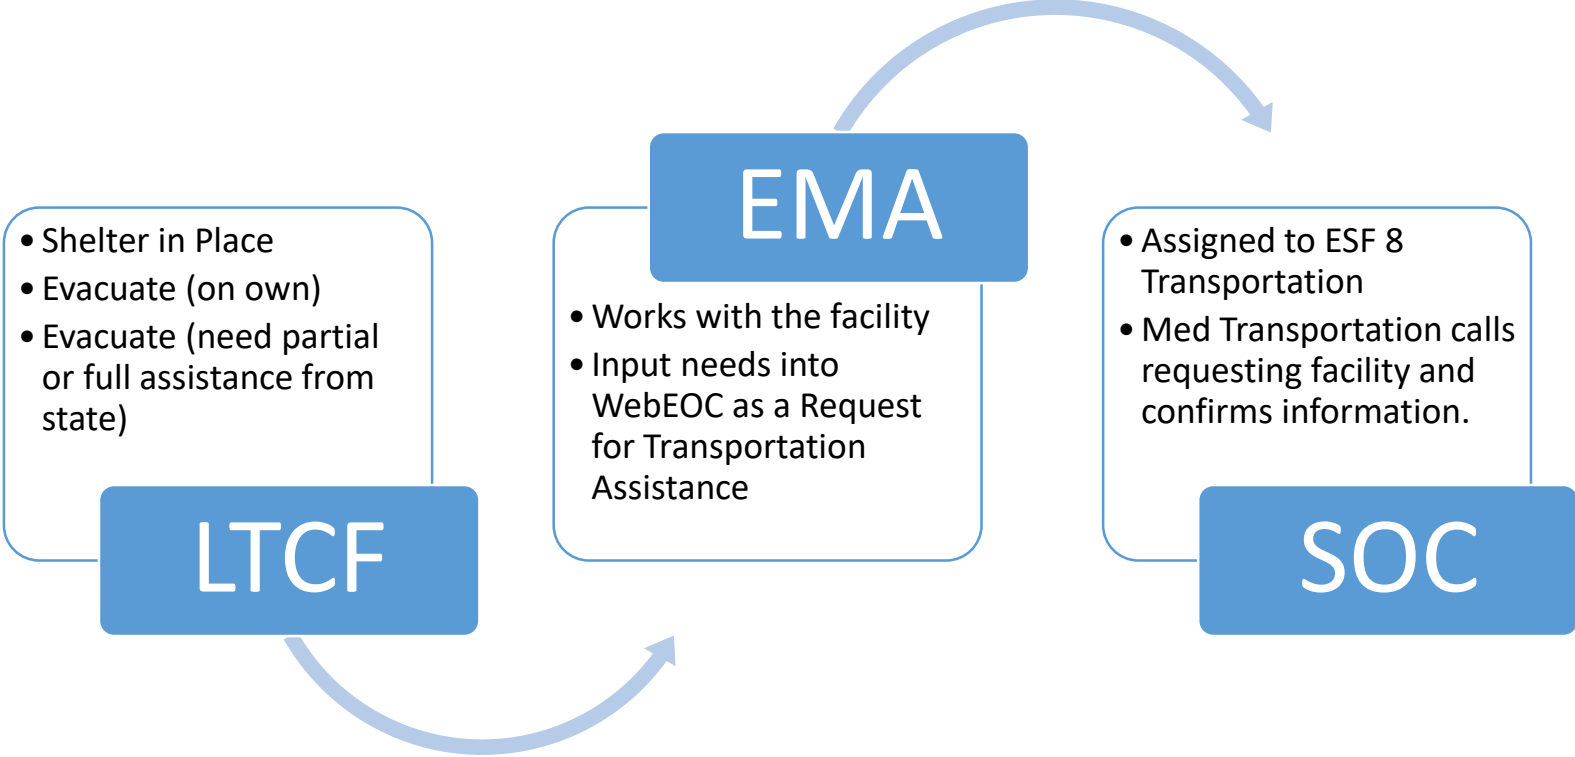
- Shelter in Place
- Evacuate (on own)
- Evacuate (need partial or full assistance from state)

LTCF

EMA

- Works with the facility
- Input needs into WebEOC as a Request for Transportation Assistance

- Assigned to ESF 8 Transportation
- Med Transportation calls requesting facility and confirms information.

SOC